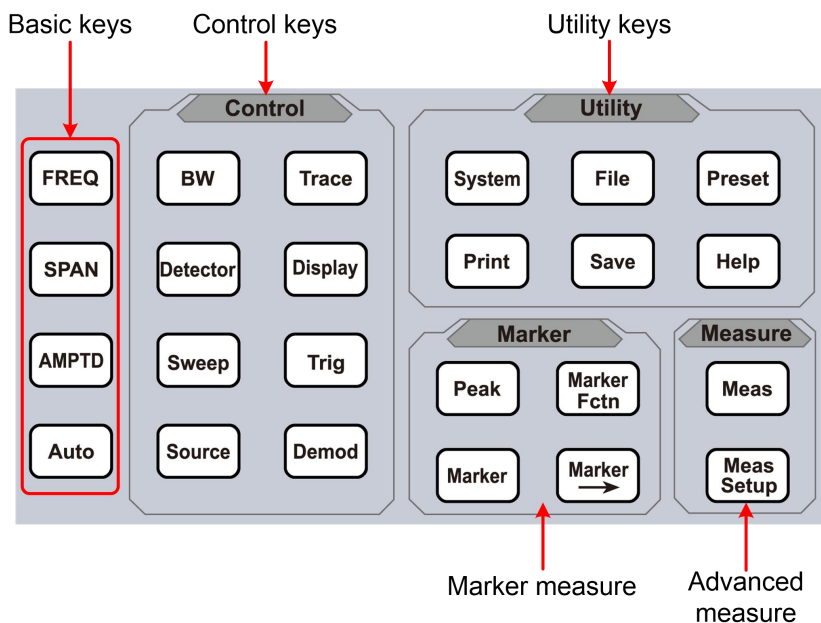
Basic keys
Control keys
Utility keys

Control
Utility

FREQ
SPAN
AMPTD
Auto

BW
Trace
Detector
Display
Sweep
Trig
Source
Demod

System
File
Preset
Print
Save
Help

Marker
Measure

Peak
Marker Fctn
Marker
Marker →

Meas
Meas Setup

Marker measure
Advanced measure